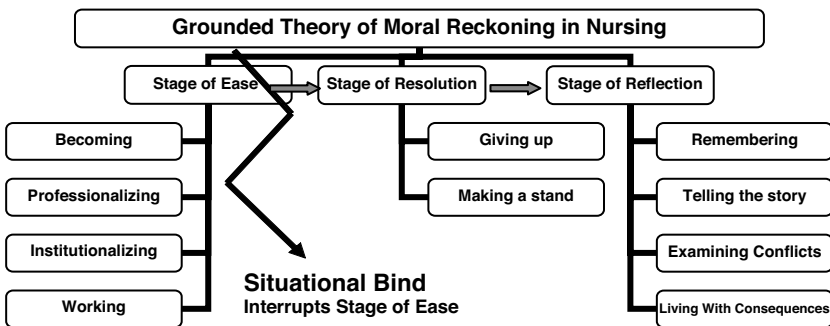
Grounded Theory of Moral Reckoning in Nursing

Stage of Ease

Stage of Resolution

Stage of Reflection

Becoming

Professionalizing

Institutionalizing

Working

Giving up

Making a stand

Remembering

Telling the story

Examining Conflicts

Living With Consequences

Situational Bind
Interrupts Stage of Ease